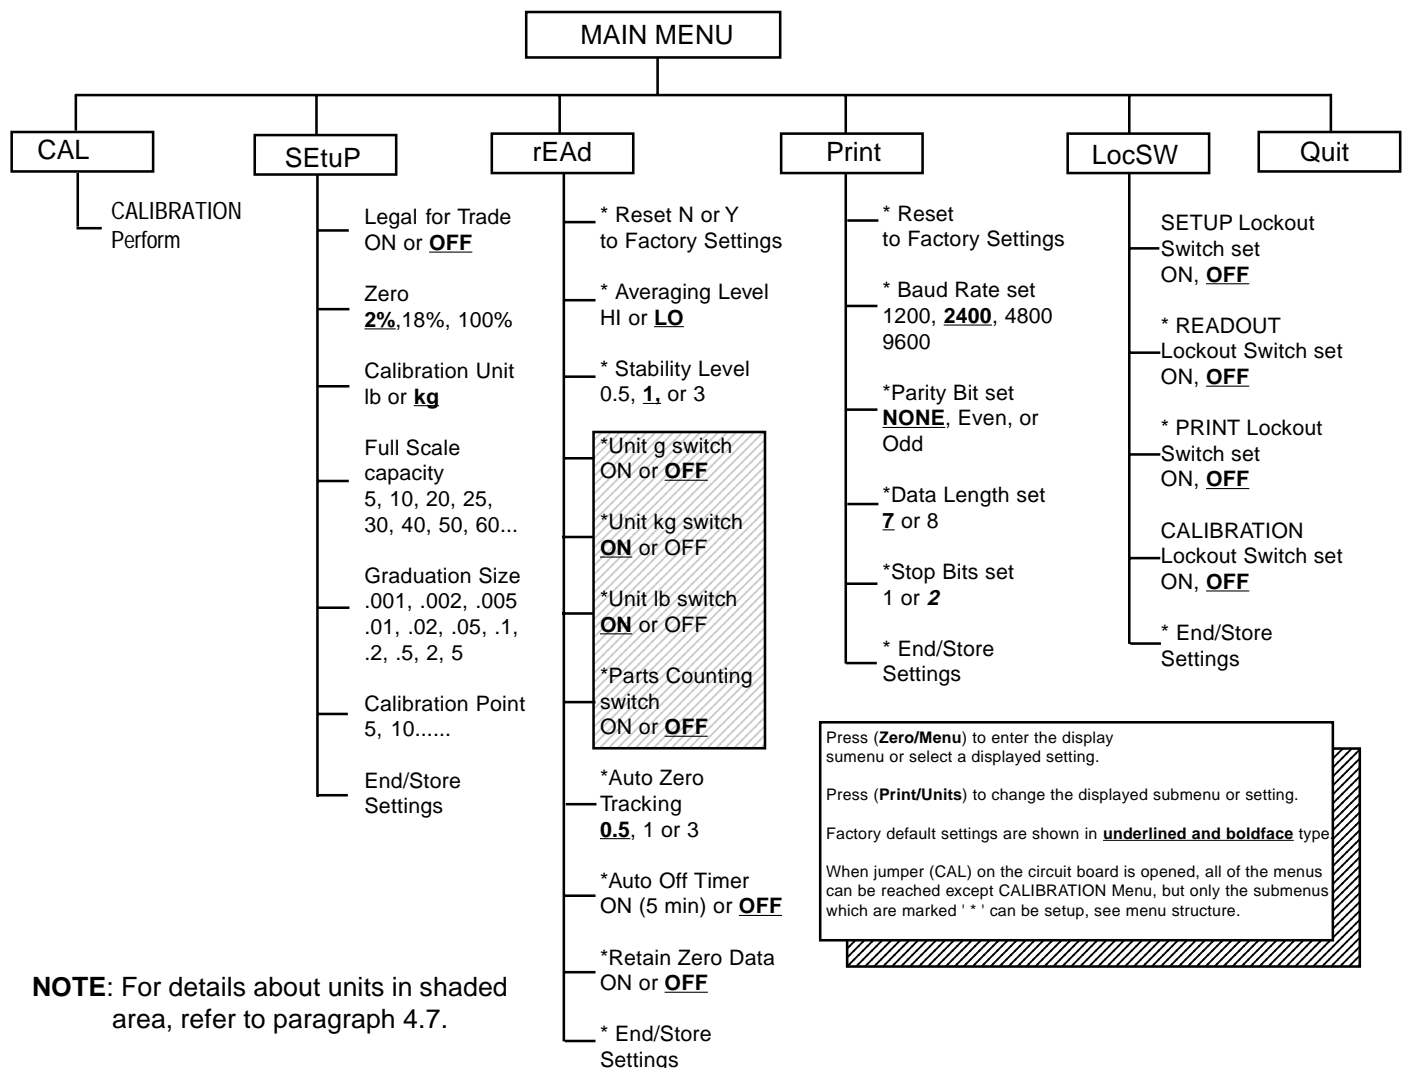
MAIN MENU

CAL

CALIBRATION Perform

SEtuP

Legal for Trade
ON or **OFF**

Zero
**2%**,18%, 100%

Calibration Unit
lb or **kg**

Full Scale capacity
5, 10, 20, 25, 30, 40, 50, 60...

Graduation Size
.001, .002, .005 .01, .02, .05, .1, .2, .5, 2, 5

Calibration Point
5, 10......

End/Store Settings

rEAd

* Reset N or Y to Factory Settings

* Averaging Level
HI or **LO**

* Stability Level
0.5, **1,** or 3

*Unit g switch
ON or **OFF**

*Unit kg switch
**ON** or OFF

*Unit lb switch
**ON** or OFF

*Parts Counting switch
ON or **OFF**

*Auto Zero Tracking
**0.5**, 1 or 3

*Auto Off Timer
ON (5 min) or **OFF**

*Retain Zero Data
ON or **OFF**

* End/Store Settings

Print

* Reset to Factory Settings

* Baud Rate set
1200, **2400**, 4800 9600

*Parity Bit set
**NONE**, Even, or Odd

*Data Length set
**7** or 8

*Stop Bits set
1 or ***2***

* End/Store Settings

LocSW

SETUP Lockout Switch set
ON, **OFF**

* READOUT Lockout Switch set
ON, **OFF**

* PRINT Lockout Switch set
ON, **OFF**

CALIBRATION Lockout Switch set
ON, **OFF**

* End/Store Settings

Quit

Press (**Zero/Menu**) to enter the display sumenu or select a displayed setting.

Press (**Print/Units**) to change the displayed submenu or setting.

Factory default settings are shown in **underlined and boldface** type

When jumper (CAL) on the circuit board is opened, all of the menus can be reached except CALIBRATION Menu, but only the submenus which are marked ' * ' can be setup, see menu structure.

**NOTE**: For details about units in shaded area, refer to paragraph 4.7.